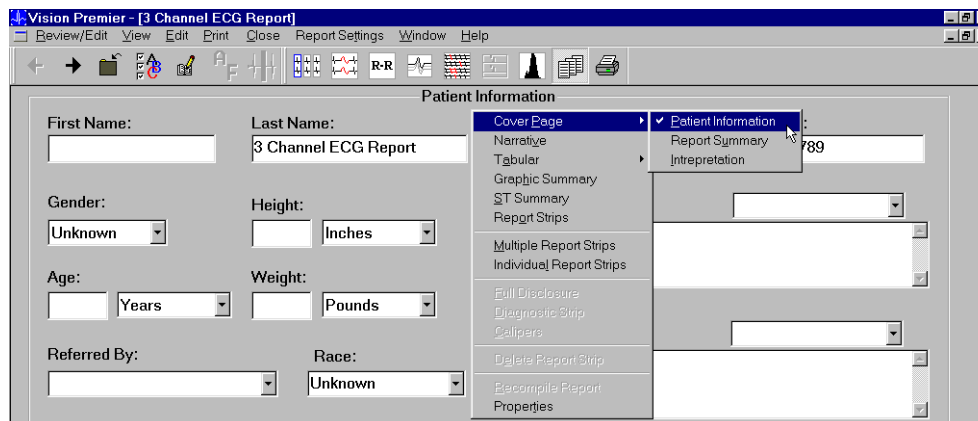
Vision Premier - [3 Channel ECG Report]
Review/Edit View Edit Print Close Report Settings Window Help

R-R

Patient Information

First Name:
Last Name:
3 Channel ECG Report
:
789

Gender:
Unknown
Height:
Inches

Age:
Years
Weight:
Pounds

Referred By:
Race:
Unknown

Cover Page
Narrative
Tabular
Graphic Summary
ST Summary
Report Strips
Multiple Report Strips
Individual Report Strips
Full Disclosure
Diagnostic Strip
Calipers
Delete Report Strip
Recompile Report
Properties

✔ Patient Information
Report Summary
Intrepretation